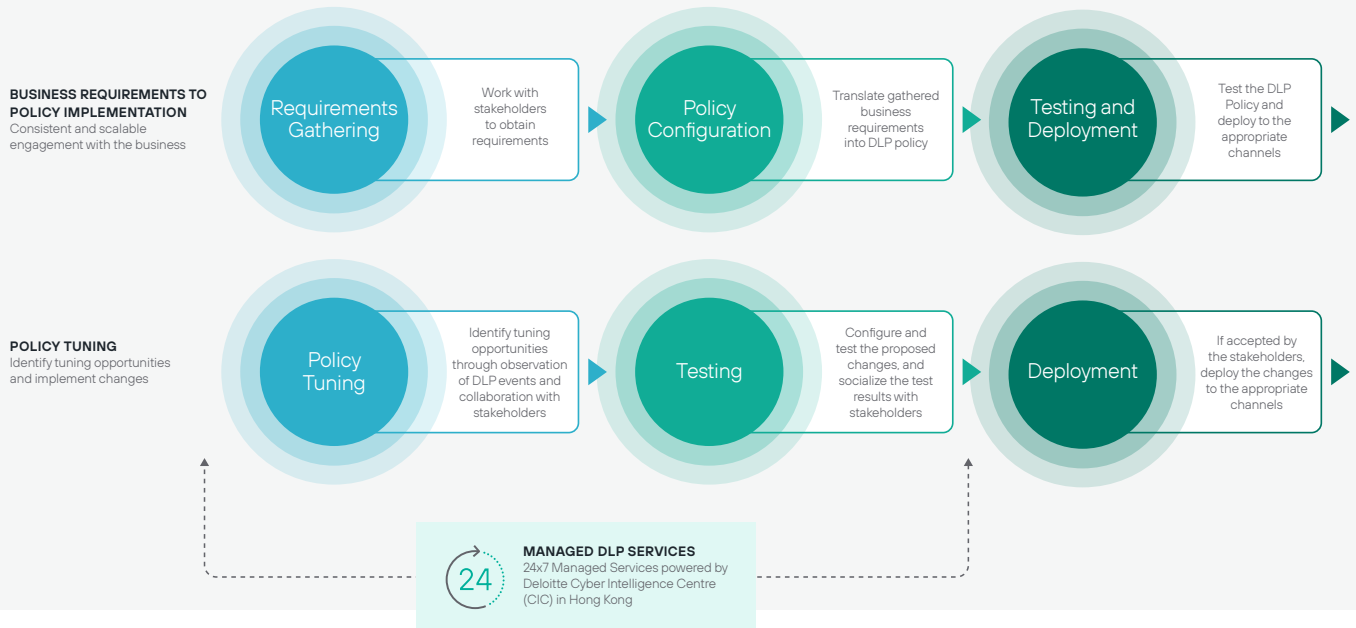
BUSINESS REQUIREMENTS TO POLICY IMPLEMENTATION
Consistent and scalable engagement with the business

Requirements Gathering

Work with stakeholders to obtain requirements

Policy Configuration

Translate gathered business requirements into DLP policy

Testing and Deployment

Test the DLP Policy and deploy to the appropriate channels

POLICY TUNING
Identify tuning opportunities and implement changes

Policy Tuning

Identify tuning opportunities through observation of DLP events and collaboration with stakeholders

Testing

Configure and test the proposed changes, and socialize the test results with stakeholders

Deployment

If accepted by the stakeholders, deploy the changes to the appropriate channels

24

MANAGED DLP SERVICES
24x7 Managed Services powered by Deloitte Cyber Intelligence Centre (CIC) in Hong Kong